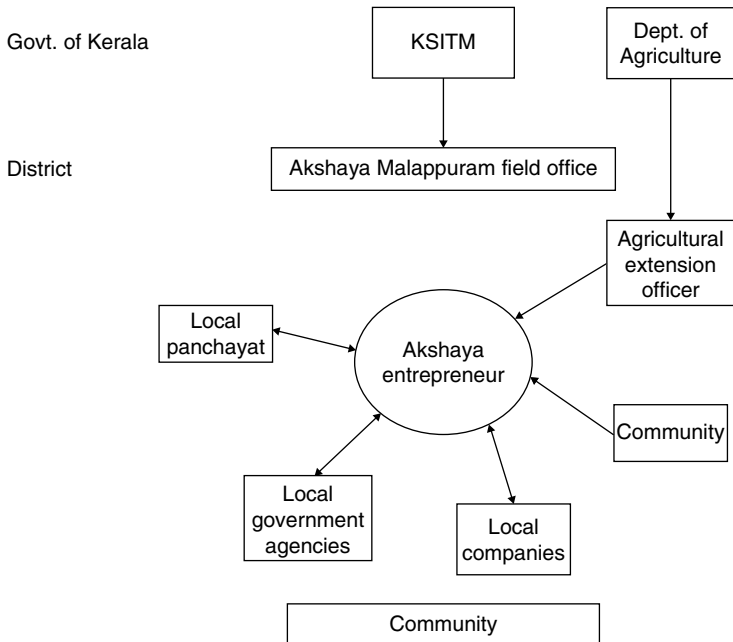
Govt. of Kerala

KSITM

Dept. of Agriculture

District

Akshaya Malappuram field office

Agricultural extension officer

Local panchayat

Akshaya entrepreneur

Community

Local government agencies

Local companies

Community